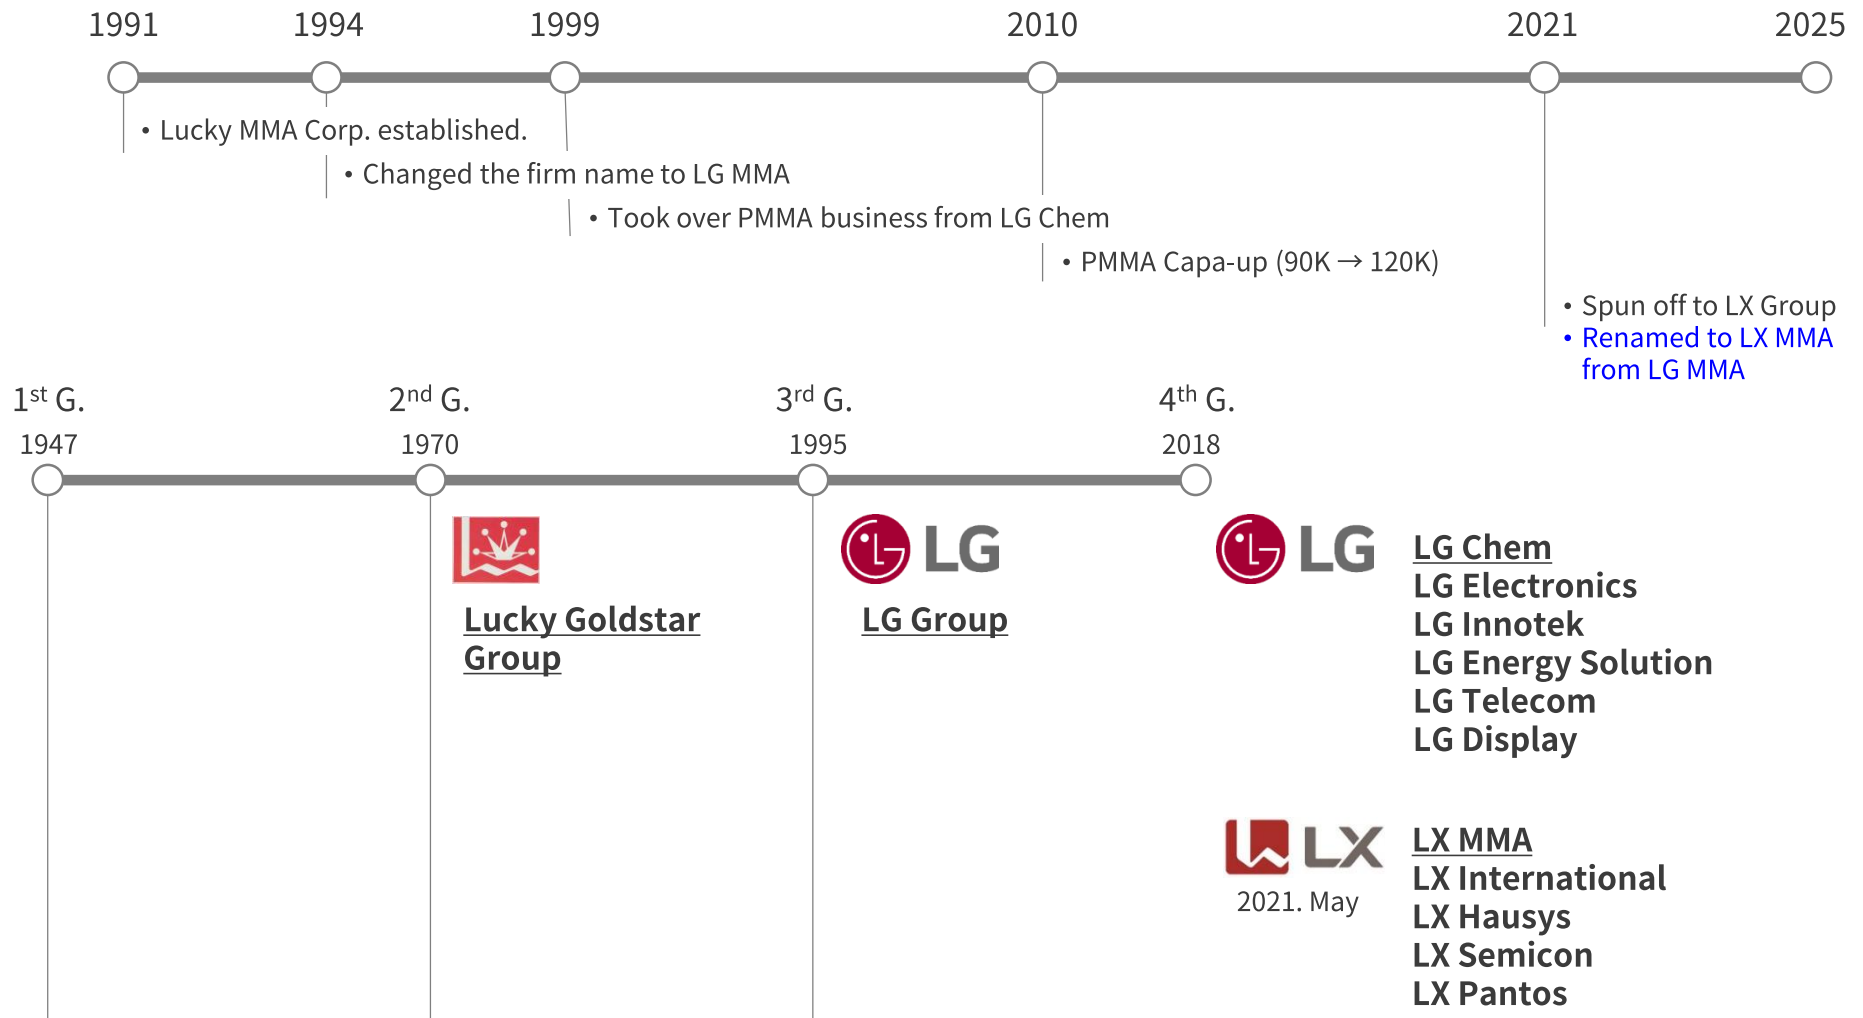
1991 1994 1999 2010 2021 2025

• Lucky MMA Corp. established.

• Changed the firm name to LG MMA

• Took over PMMA business from LG Chem

• PMMA Capa-up (90K → 120K)

• Spun off to LX Group
• Renamed to LX MMA from LG MMA

1$^{st}$ G. 1947

2$^{nd}$ G. 1970

3$^{rd}$ G. 1995

4$^{th}$ G. 2018

Lucky Goldstar Group

LG

LG Group

LG

LG Chem
LG Electronics
LG Innotek
LG Energy Solution
LG Telecom
LG Display

LX

2021. May

LX MMA
LX International
LX Hausys
LX Semicon
LX Pantos